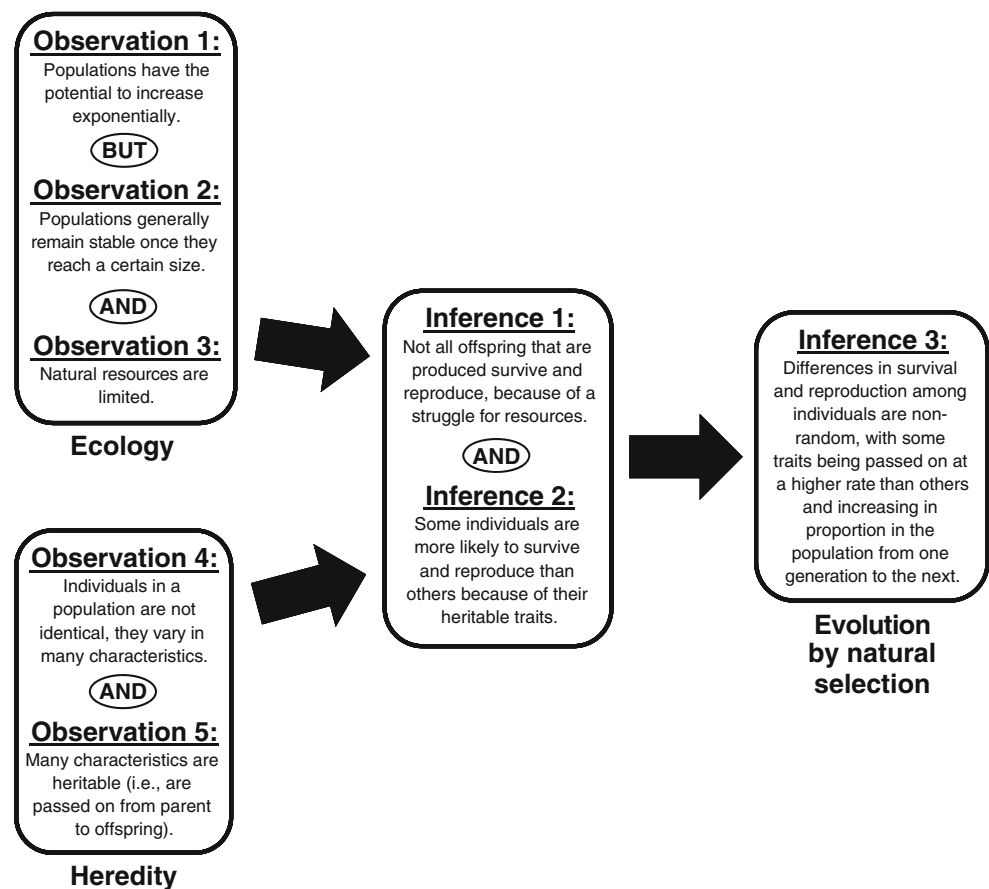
Observation 1:
Populations have the potential to increase exponentially.

BUT

Observation 2:
Populations generally remain stable once they reach a certain size.

AND

Observation 3:
Natural resources are limited.

Ecology

Observation 4:
Individuals in a population are not identical, they vary in many characteristics.

AND

Observation 5:
Many characteristics are heritable (i.e., are passed on from parent to offspring).

Heredity

Inference 1:
Not all offspring that are produced survive and reproduce, because of a struggle for resources.

AND

Inference 2:
Some individuals are more likely to survive and reproduce than others because of their heritable traits.

Inference 3:
Differences in survival and reproduction among individuals are nonrandom, with some traits being passed on at a higher rate than others and increasing in proportion in the population from one generation to the next.

Evolution by natural selection